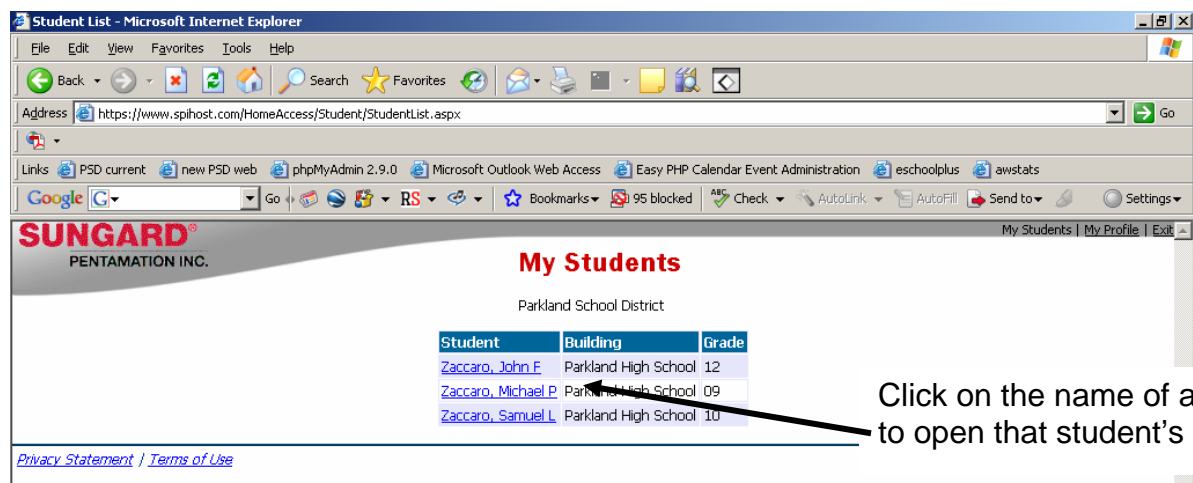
Student List - Microsoft Internet Explorer

File Edit View Favorites Tools Help

Back Search Favorites

Address https://www.spihost.com/HomeAccess/Student/StudentList.aspx Go

Links PSD current new PSD web phpMyAdmin 2.9.0 Microsoft Outlook Web Access Easy PHP Calendar Event Administration eschoolplus awstats

Google G Go RS Bookmarks 95 blocked Check AutoLink AutoFill Send to Settings

SUNGARD® PENTAMATION INC.

My Students | My Profile | Exit

My Students

Parkland School District

| Student | Building | Grade |
|---|---|---|
| Zaccaro, John F | Parkland High School | 12 |
| Zaccaro, Michael P | Parkland High School | 09 |
| Zaccaro, Samuel L | Parkland High School | 10 |

Click on the name of a to open that student's

Privacy Statement | Terms of Use